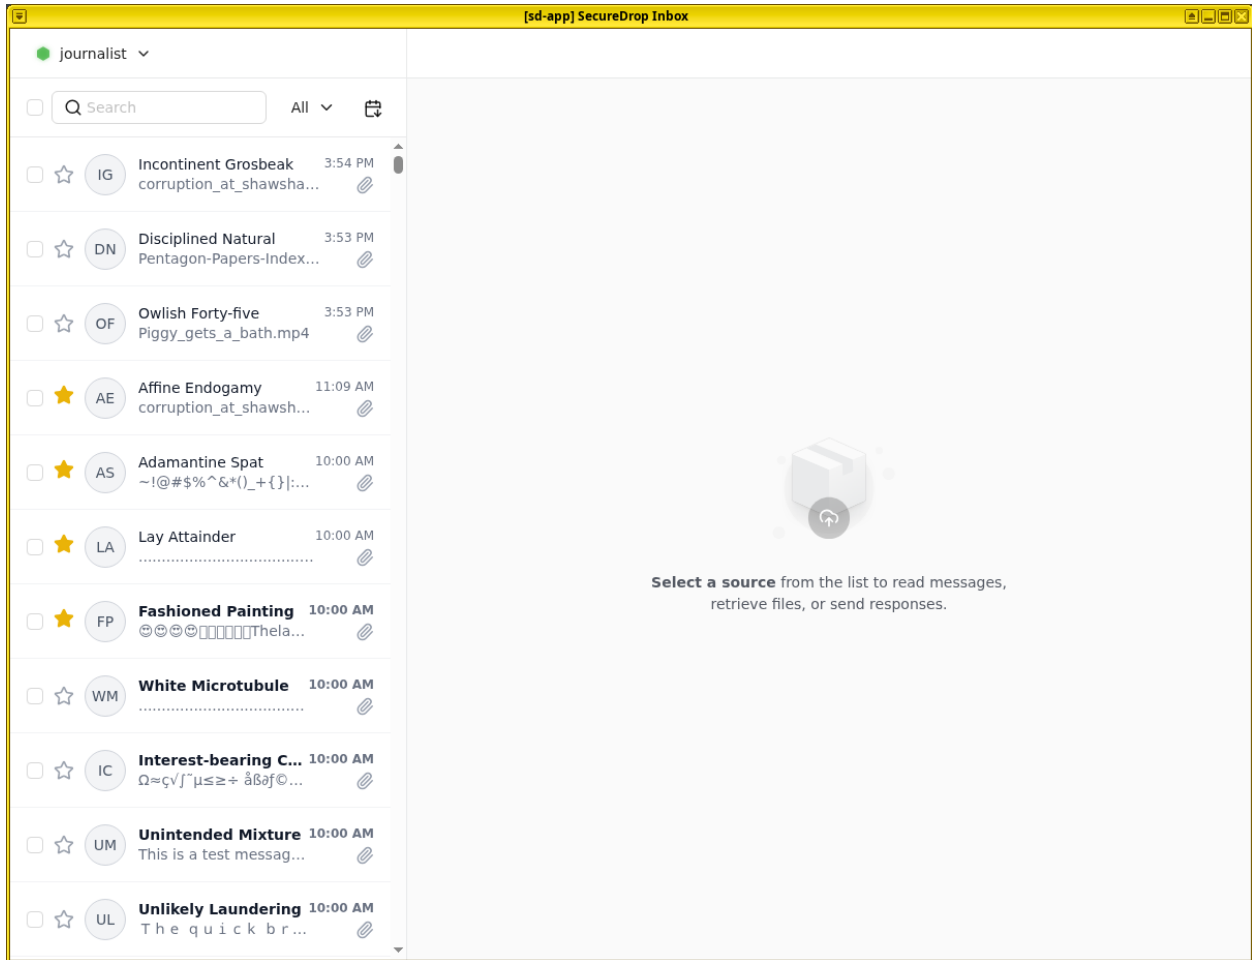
[sd-app] SecureDrop Inbox

journalist

Search

All

IG
Incontinent Grosbeak 3:54 PM
corruption_at_shawsha...

DN
Disciplined Natural 3:53 PM
Pentagon-Papers-Index...

OF
Owlish Forty-five 3:53 PM
Piggy_gets_a_bath.mp4

AE
Affine Endogamy 11:09 AM
corruption_at_shawsh...

AS
Adamantine Spat 10:00 AM
~!@#$%^&*()_+{}|:...

LA
Lay Attainder 10:00 AM
.....................................

FP
Fashioned Painting 10:00 AM
😊😊😊😊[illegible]Thela...

WM
White Microtubule 10:00 AM
.....................................

IC
Interest-bearing C... 10:00 AM
Ω≈ç√∫˜µ≤≥÷ åß∂ƒ©...

UM
Unintended Mixture 10:00 AM
This is a test messag...

UL
Unlikely Laundering 10:00 AM
T h e q u i c k b r...

**Select a source** from the list to read messages, retrieve files, or send responses.